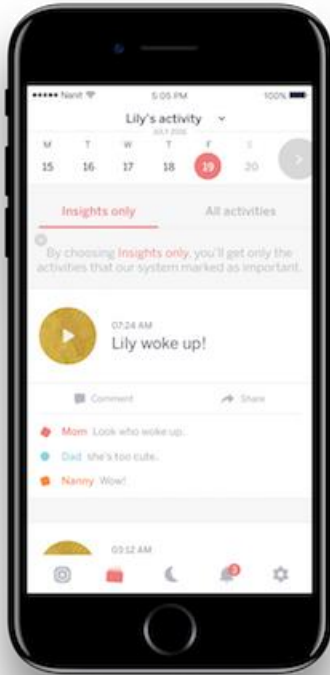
●●●●● Nanit
5:05 PM
100%

Lily's activity
JULY 2016

| M | T | W | T | F | S |
|---|---|---|---|---|---|
| 15 | 16 | 17 | 18 | 19 | 20 |

Insights only
All activities

By choosing Insights only, you'll get only the activities that our system marked as important.

07:24 AM
Lily woke up!

Comment
Share

Mom Look who woke up.
Dad she's too cute.
Nanny Wow!

03:12 AM